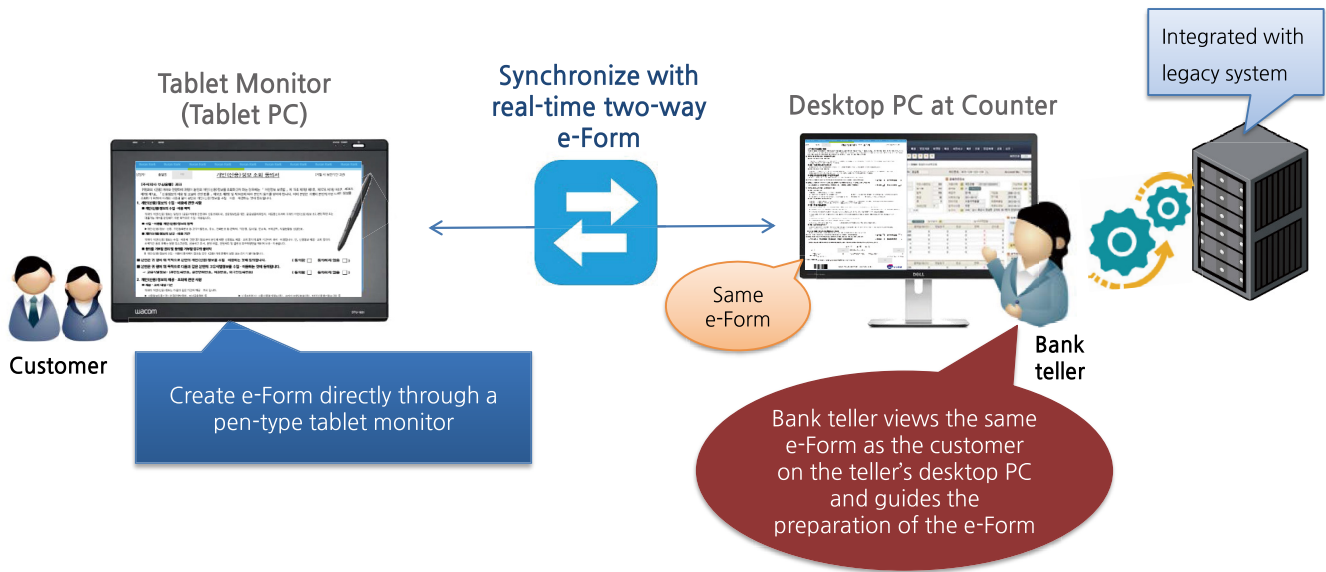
Tablet Monitor
(Tablet PC)

Synchronize with real-time two-way e-Form

Desktop PC at Counter

Integrated with legacy system

wacom

Same e-Form

Customer

Bank teller

Create e-Form directly through a pen-type tablet monitor

Bank teller views the same e-Form as the customer on the teller's desktop PC and guides the preparation of the e-Form